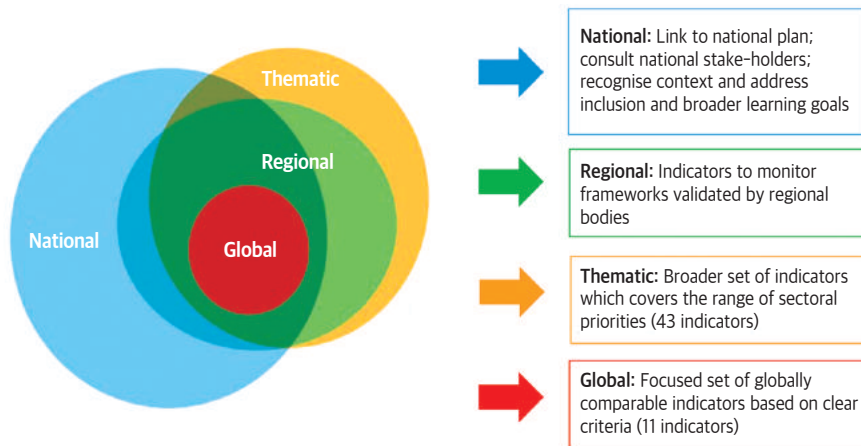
Thematic

Regional

National

Global

National: Link to national plan; consult national stake-holders; recognise context and address inclusion and broader learning goals

Regional: Indicators to monitor frameworks validated by regional bodies

Thematic: Broader set of indicators which covers the range of sectoral priorities (43 indicators)

Global: Focused set of globally comparable indicators based on clear criteria (11 indicators)